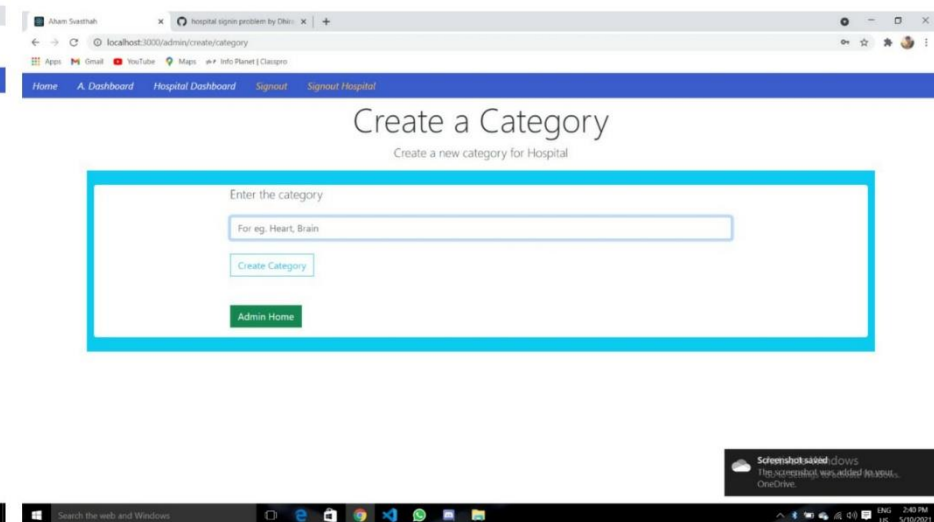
Aham Svasthah ×
hospital signin problem by Dhiru ×
+
localhost:3000/admin/create/category
Apps Gmail YouTube Maps Info Planet | Classpro
Home A. Dashboard Hospital Dashboard Signout Signout Hospital

Create a Category

Create a new category for Hospital

Enter the category

For eg. Heart, Brain

Create Category

Admin Home

Screenshot saved
The screenshot was added to your OneDrive.

Search the web and Windows
ENG US 2:40 PM 5/10/2021